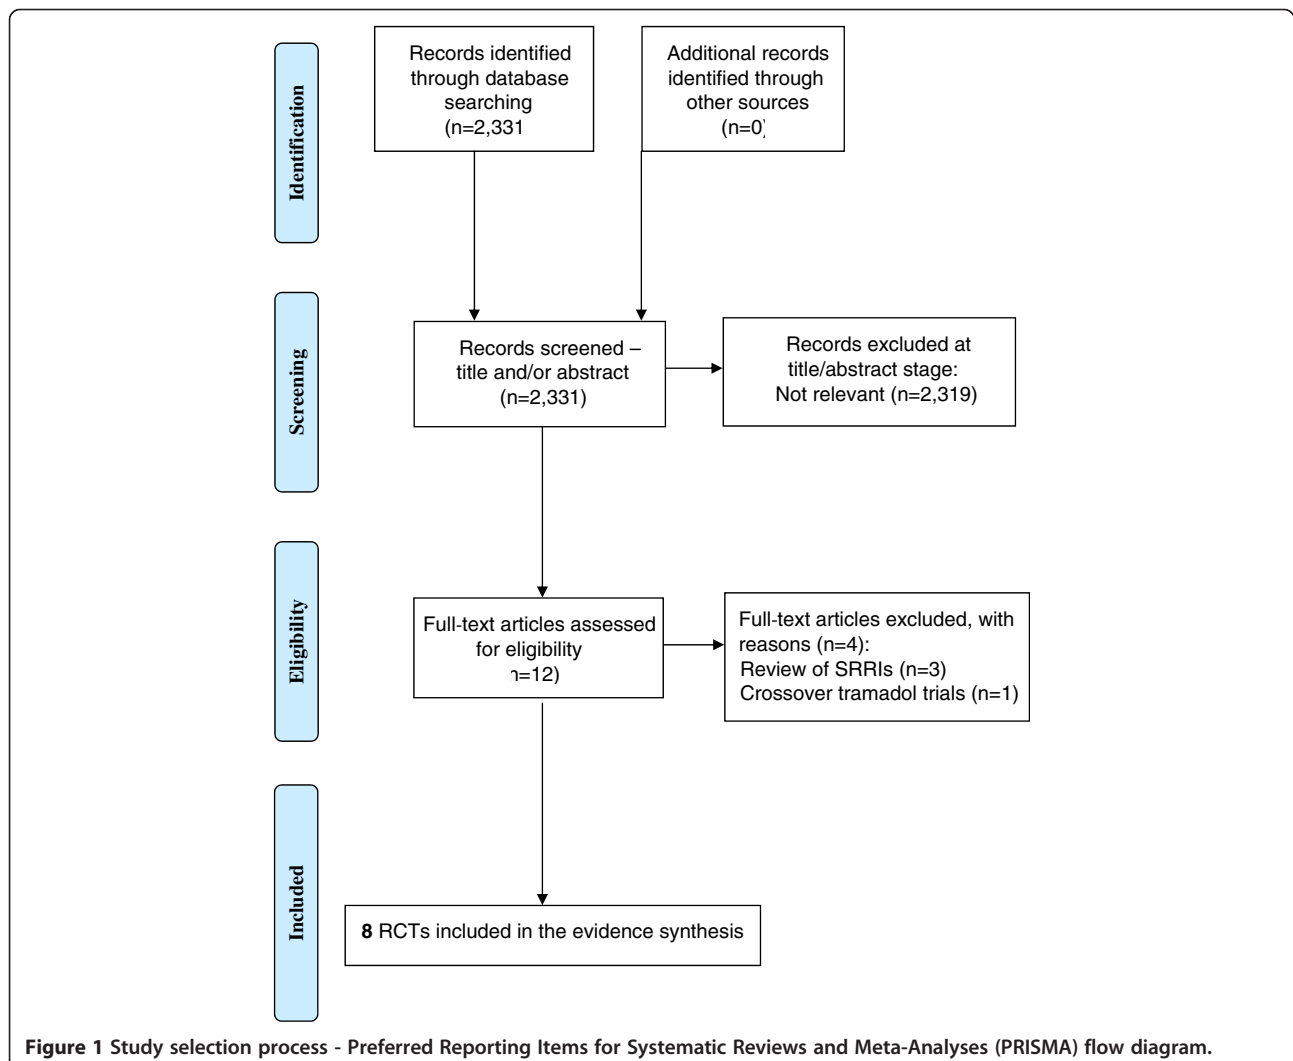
Identification

Records identified through database searching (n=2,331

Additional records identified through other sources (n=0)

Screening

Records screened – title and/or abstract (n=2,331)

Records excluded at title/abstract stage: Not relevant (n=2,319)

Eligibility

Full-text articles assessed for eligibility ι=12)

Full-text articles excluded, with reasons (n=4): Review of SRRIs (n=3) Crossover tramadol trials (n=1)

Included

**8** RCTs included in the evidence synthesis

**Figure 1 Study selection process - Preferred Reporting Items for Systematic Reviews and Meta-Analyses (PRISMA) flow diagram.**